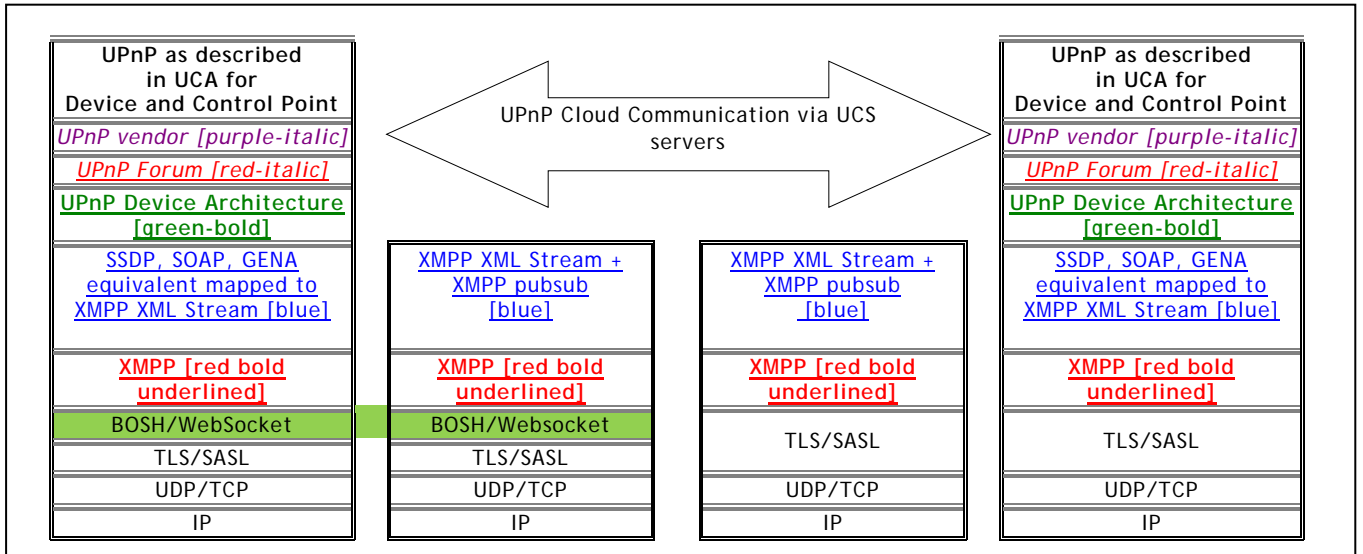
UPnP as described in UCA for Device and Control Point

UPnP vendor [purple-italic]

UPnP Forum [red-italic]

UPnP Device Architecture [green-bold]

SSDP, SOAP, GENA equivalent mapped to XMPP XML Stream [blue]

XMPP [red bold underlined]

BOSH/WebSocket

TLS/SASL

UDP/TCP

IP

UPnP Cloud Communication via UCS servers

XMPP XML Stream + XMPP pubsub [blue]

XMPP [red bold underlined]

BOSH/Websocket

TLS/SASL

UDP/TCP

IP

XMPP XML Stream + XMPP pubsub [blue]

XMPP [red bold underlined]

TLS/SASL

UDP/TCP

IP

UPnP as described in UCA for Device and Control Point

UPnP vendor [purple-italic]

UPnP Forum [red-italic]

UPnP Device Architecture [green-bold]

SSDP, SOAP, GENA equivalent mapped to XMPP XML Stream [blue]

XMPP [red bold underlined]

TLS/SASL

UDP/TCP

IP